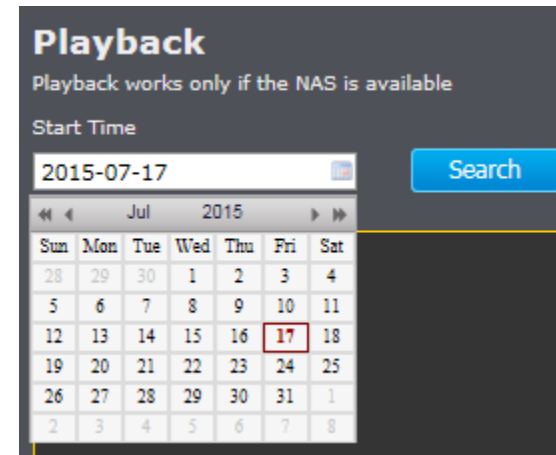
Playback

Playback works only if the NAS is available

Start Time

2015-07-17

Search

Jul 2015

| Sun | Mon | Tue | Wed | Thu | Fri | Sat |
|---|---|---|---|---|---|---|
| 28 | 29 | 30 | 1 | 2 | 3 | 4 |
| 5 | 6 | 7 | 8 | 9 | 10 | 11 |
| 12 | 13 | 14 | 15 | 16 | 17 | 18 |
| 19 | 20 | 21 | 22 | 23 | 24 | 25 |
| 26 | 27 | 28 | 29 | 30 | 31 | 1 |
| 2 | 3 | 4 | 5 | 6 | 7 | 8 |